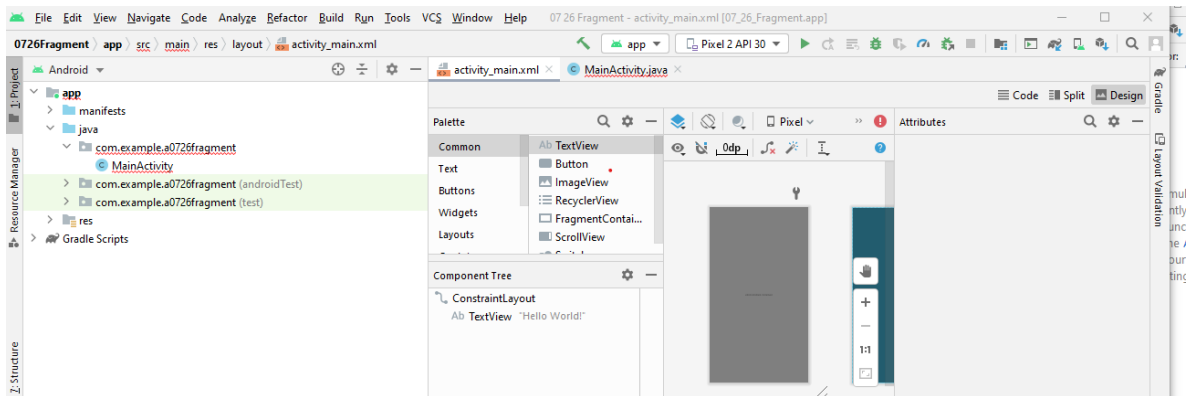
File Edit View Navigate Code Analyze Refactor Build Run Tools VCS Window Help 07 26 Fragment - activity_main.xml [07_26_Fragment.app]

0726Fragment 〉 app 〉 src 〉 main 〉 res 〉 layout 〉 activity_main.xml

app ▾ Pixel 2 API 30 ▾

1: Project

Android ▾

app
manifests
java
com.example.a0726fragment
MainActivity
com.example.a0726fragment (androidTest)
com.example.a0726fragment (test)
res
Gradle Scripts

Resource Manager

Z: Structure

activity_main.xml × MainActivity.java ×

Code Split Design

Palette

Common
Text
Buttons
Widgets
Layouts

Ab TextView
Button
ImageView
RecyclerView
FragmentContai...
ScrollView

Pixel

0dp

Attributes

Component Tree

ConstraintLayout
Ab TextView "Hello World!"

1:1

Gradle

Layout Validation

er:

mul
ntly
unc
ne A
our
ting